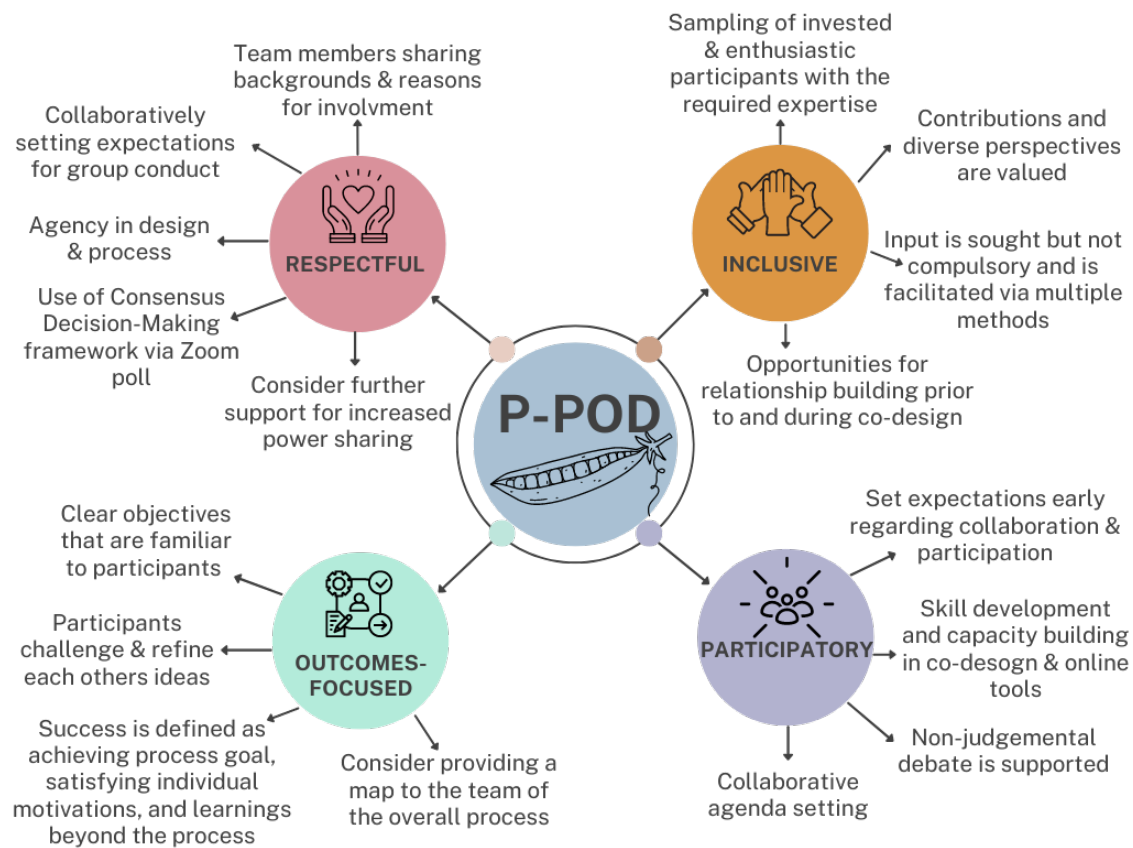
P-POD

RESPECTFUL

Team members sharing backgrounds & reasons for involvment

Collaboratively setting expectations for group conduct

Agency in design & process

Use of Consensus Decision-Making framework via Zoom poll

Consider further support for increased power sharing

INCLUSIVE

Sampling of invested & enthusiastic participants with the required expertise

Contributions and diverse perspectives are valued

Input is sought but not compulsory and is facilitated via multiple methods

Opportunities for relationship building prior to and during co-design

OUTCOMES-FOCUSED

Clear objectives that are familiar to participants

Participants challenge & refine each others ideas

Success is defined as achieving process goal, satisfying individual motivations, and learnings beyond the process

Consider providing a map to the team of the overall process

PARTICIPATORY

Set expectations early regarding collaboration & participation

Skill development and capacity building in co-desogn & online tools

Non-judgemental debate is supported

Collaborative agenda setting